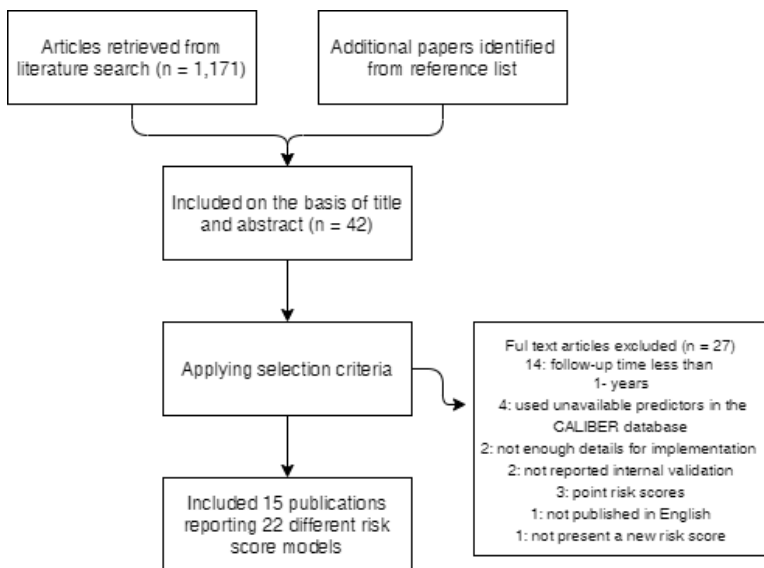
Articles retrieved from literature search (n = 1,171)

Additional papers identified from reference list

Included on the basis of title and abstract (n = 42)

Applying selection criteria

Ful text articles excluded (n = 27)
14: follow-up time less than 1- years
4: used unavailable predictors in the CALIBER database
2: not enough details for implementation
2: not reported internal validation
3: point risk scores
1: not published in English
1: not present a new risk score

Included 15 publications reporting 22 different risk score models